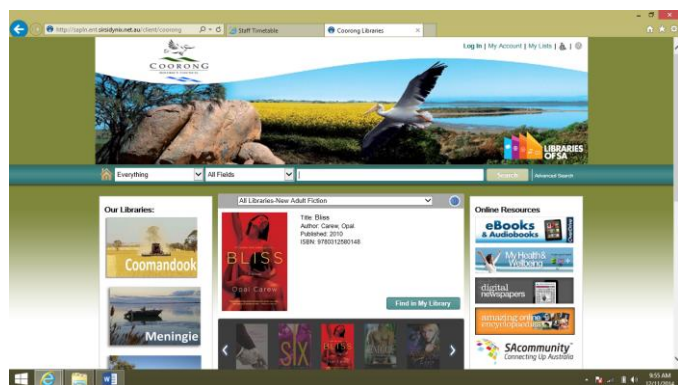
http://sapln.ent.sirsidynix.net.au/client/coorong
Staff Timetable
Coorong Libraries

Log In | My Account | My Lists |

COORONG

LIBRARIES OF SA

Everything
All Fields
Search
Advanced Search

Our Libraries:
Coomandook
Meningie

All Libraries-New Adult Fiction
BLISS
Opal Carew
Title: Bliss
Author: Carew, Opal.
Published: 2010
ISBN: 9780312580148
Find in My Library

SIX

Online Resources
eBooks & Audiobooks
My Health & Wellbeing
digital newspapers
amazing online encyclopaedias
SAcommunity Connecting Up Australia

9:55 AM